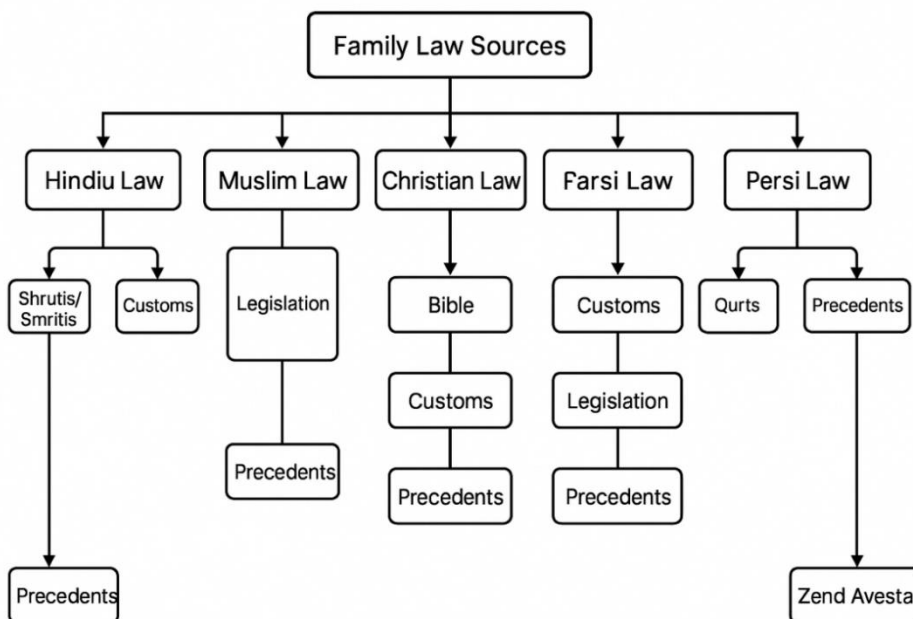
Family Law Sources

Hindiu Law

Shrutis/ Smritis

Customs

Precedents

Muslim Law

Legislation

Precedents

Christian Law

Bible

Customs

Precedents

Farsi Law

Customs

Legislation

Precedents

Persi Law

Qurts

Precedents

Zend Avesta